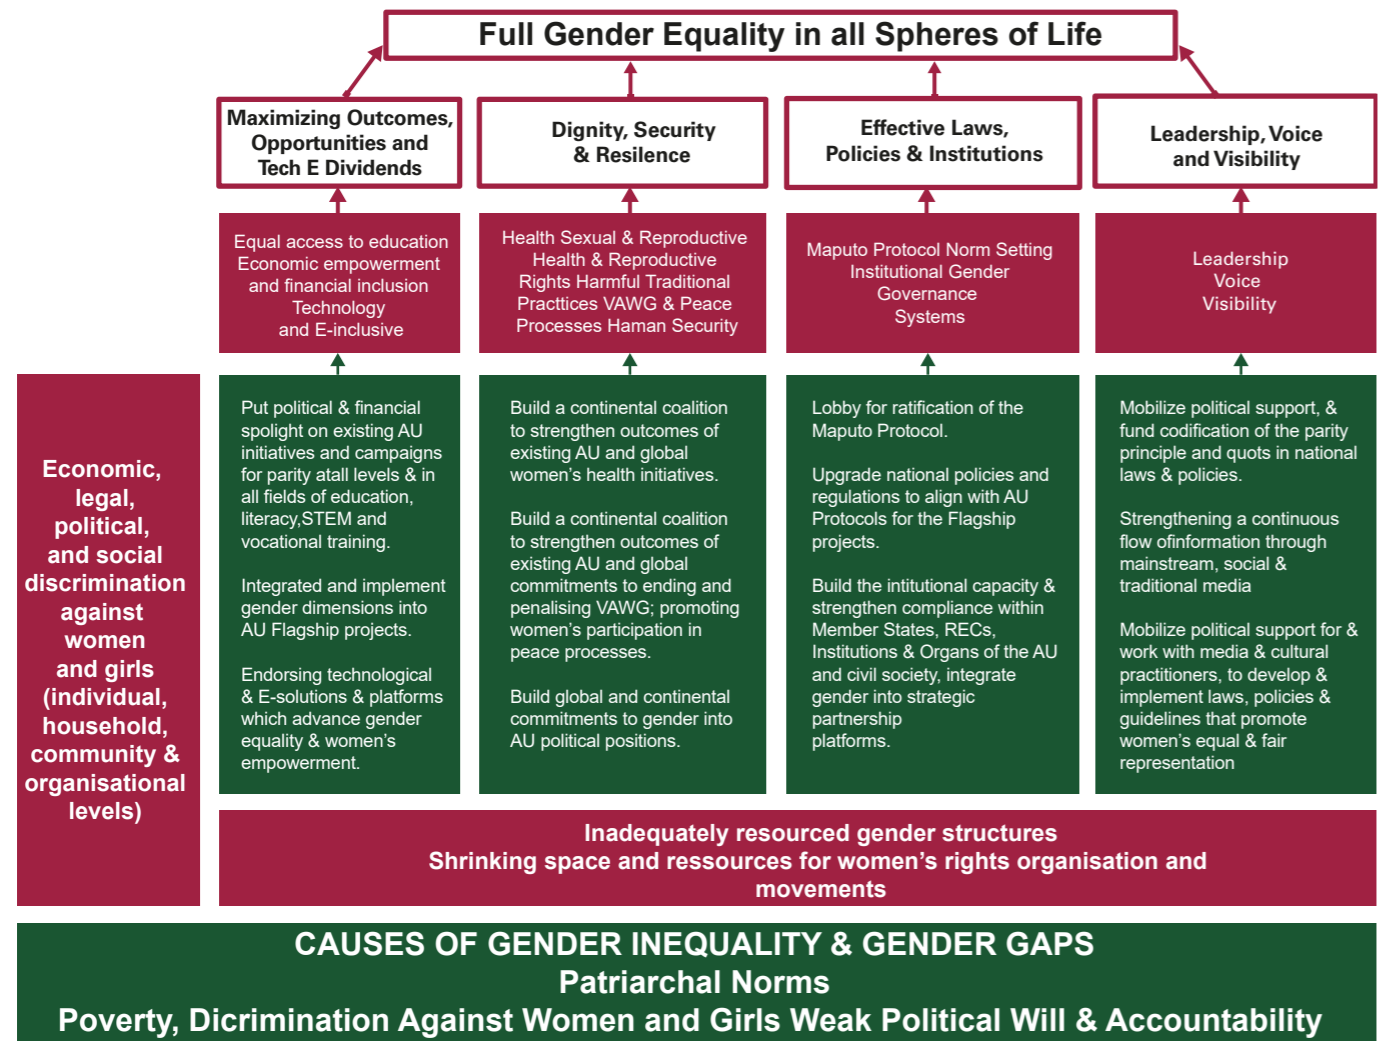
Full Gender Equality in all Spheres of Life

Maximizing Outcomes, Opportunities and Tech E Dividends

Dignity, Security & Resilence

Effective Laws, Policies & Institutions

Leadership, Voice and Visibility

Equal access to education
Economic empowerment and financial inclusion
Technology and E-inclusive

Health Sexual & Reproductive Health & Reproductive Rights Harmful Traditional Practtices VAWG & Peace Processes Haman Security

Maputo Protocol Norm Setting
Institutional Gender Governance
Systems

Leadership
Voice
Visibility

Economic, legal, political, and social discrimination against women and girls (individual, household, community & organisational levels)

Put political & financial spolight on existing AU initiatives and campaigns for parity atall levels & in all fields of education, literacy,STEM and vocational training.

Integrated and implement gender dimensions into AU Flagship projects.

Endorsing technological & E-solutions & platforms which advance gender equality & women's empowerment.

Build a continental coalition to strengthen outcomes of existing AU and global women's health initiatives.

Build a continental coalition to strengthen outcomes of existing AU and global commitments to ending and penalising VAWG; promoting women's participation in peace processes.

Build global and continental commitments to gender into AU political positions.

Lobby for ratification of the Maputo Protocol.

Upgrade national policies and regulations to align with AU Protocols for the Flagship projects.

Build the intitutional capacity & strengthen compliance within Member States, RECs, Institutions & Organs of the AU and civil society, integrate gender into strategic partnership platforms.

Mobilize political support, & fund codification of the parity principle and quots in national laws & policies.

Strengthening a continuous flow ofinformation through mainstream, social & traditional media

Mobilize political support for & work with media & cultural practitioners, to develop & implement laws, policies & guidelines that promote women's equal & fair representation

Inadequately resourced gender structures
Shrinking space and ressources for women's rights organisation and movements

CAUSES OF GENDER INEQUALITY & GENDER GAPS
Patriarchal Norms
Poverty, Dicrimination Against Women and Girls Weak Political Will & Accountability